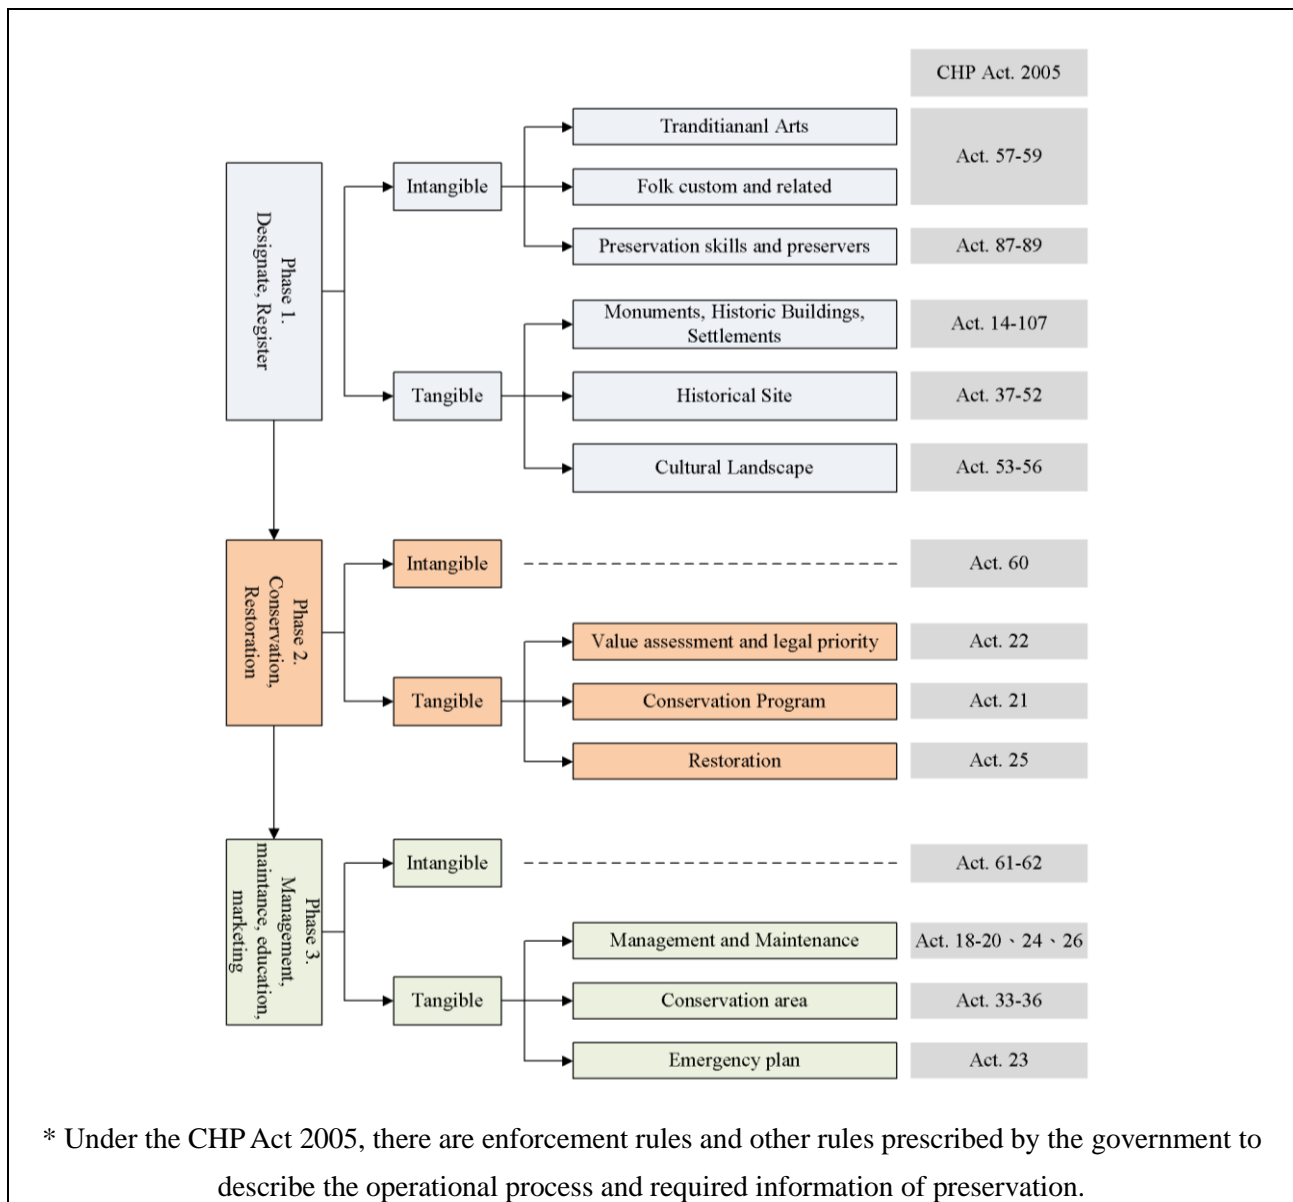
CHP Act. 2005

Phase 1. Designate, Register

Intangible

Tranditiananl Arts

Folk custom and related

Act. 57-59

Preservation skills and preservers

Act. 87-89

Tangible

Monuments, Historic Buildings, Settlements

Act. 14-107

Historical Site

Act. 37-52

Cultural Landscape

Act. 53-56

Phase 2. Conservation, Restoration

Intangible

Act. 60

Tangible

Value assessment and legal priority

Act. 22

Conservation Program

Act. 21

Restoration

Act. 25

Phase 3. Management, maintance, education, marketing

Intangible

Act. 61-62

Tangible

Management and Maintenance

Act. 18-20、24、26

Conservation area

Act. 33-36

Emergency plan

Act. 23

* Under the CHP Act 2005, there are enforcement rules and other rules prescribed by the government to describe the operational process and required information of preservation.